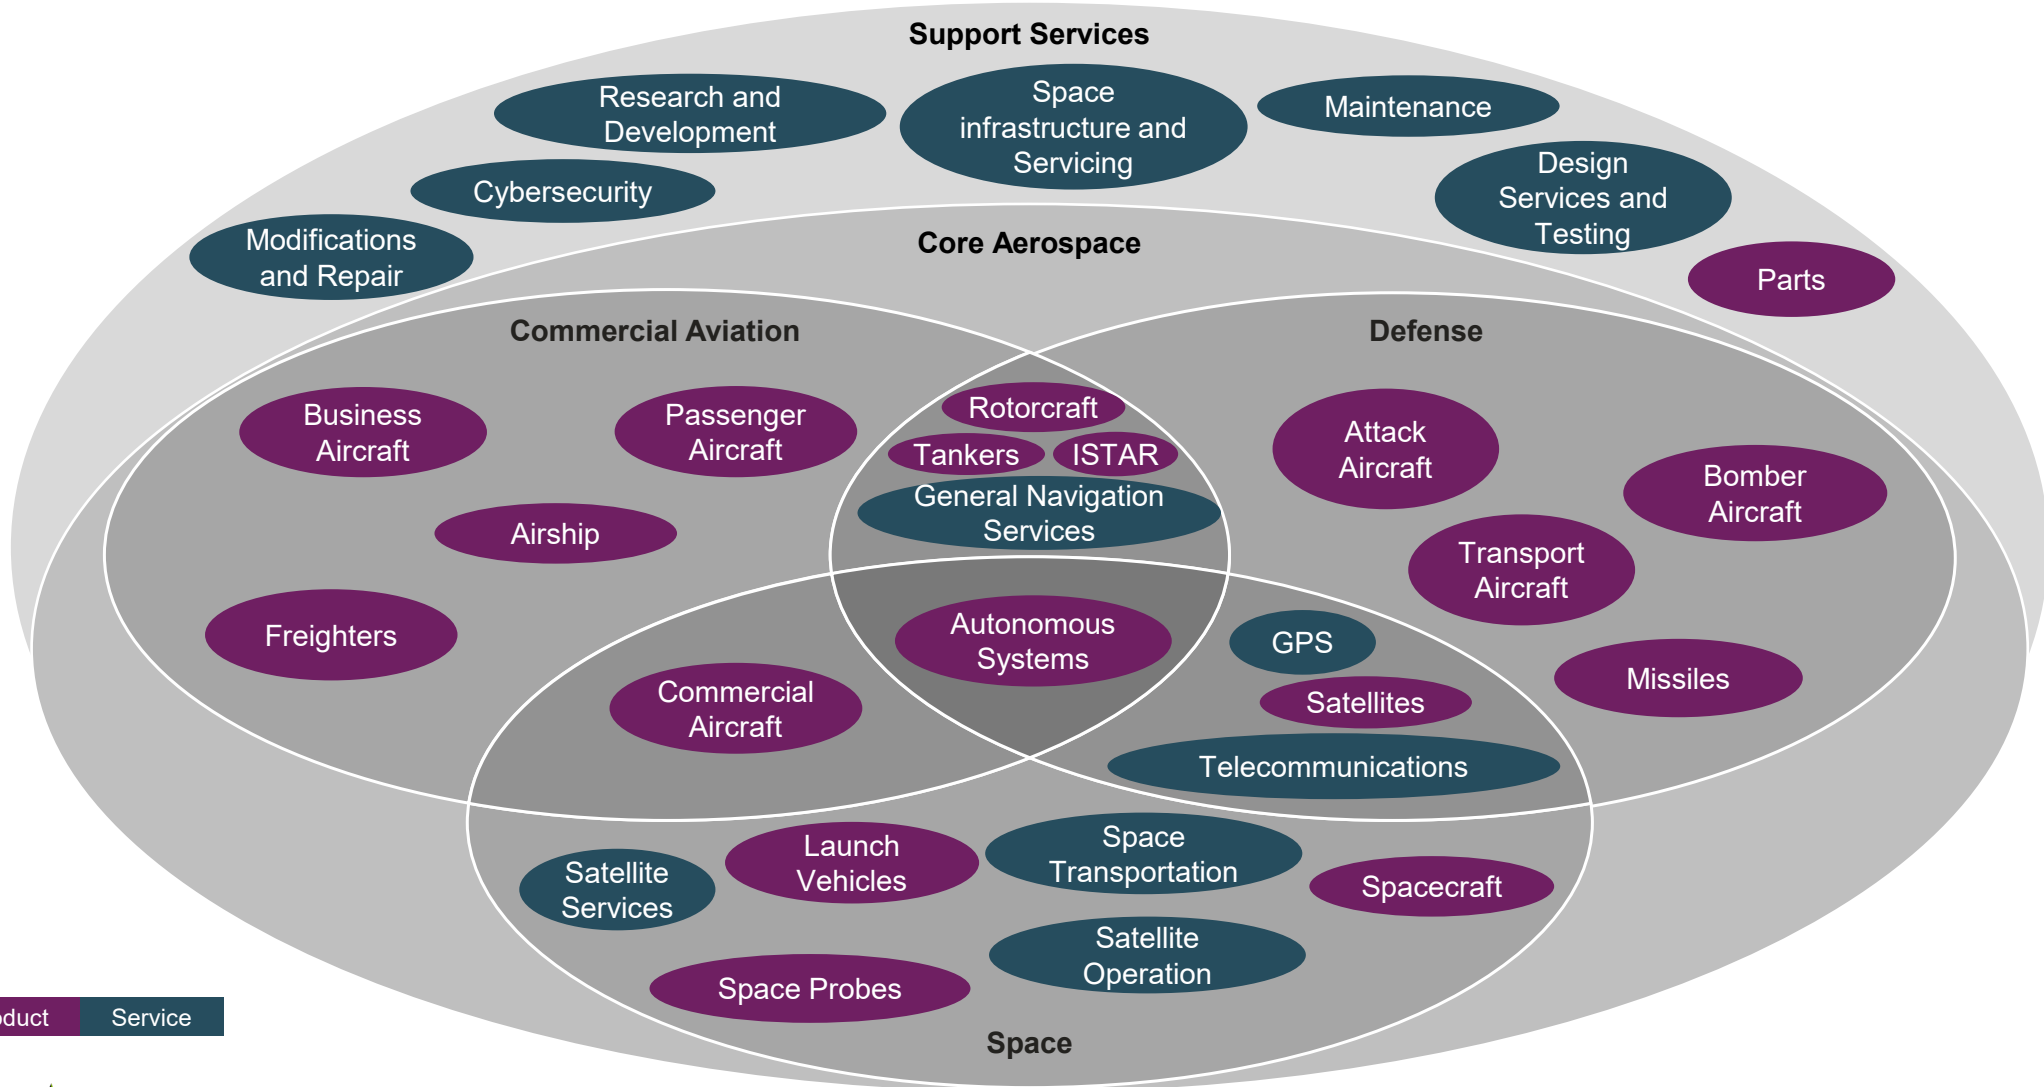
Support Services

Research and Development

Space infrastructure and Servicing

Maintenance

Cybersecurity

Design Services and Testing

Modifications and Repair

Core Aerospace

Parts

Commercial Aviation

Defense

Business Aircraft

Passenger Aircraft

Rotorcraft

Tankers

ISTAR

Attack Aircraft

Bomber Aircraft

General Navigation Services

Airship

Transport Aircraft

Freighters

Autonomous Systems

GPS

Commercial Aircraft

Satellites

Missiles

Telecommunications

Launch Vehicles

Space Transportation

Satellite Services

Spacecraft

Satellite Operation

Space Probes

duct

Service

Space